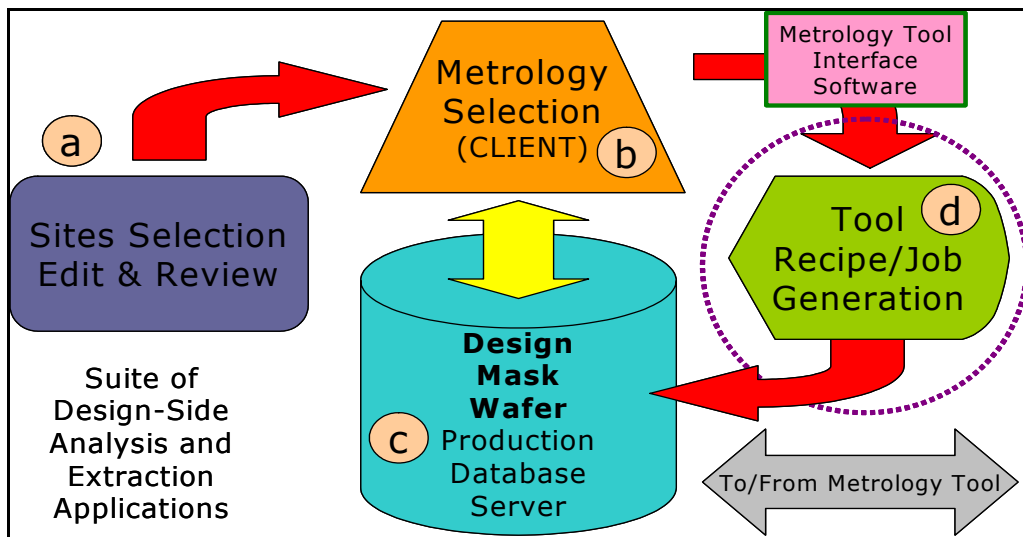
a

Sites Selection Edit & Review

Suite of Design-Side Analysis and Extraction Applications

Metrology Selection (CLIENT) b

Metrology Tool Interface Software

Tool Recipe/Job Generation d

Design Mask Wafer c Production Database Server

To/From Metrology Tool